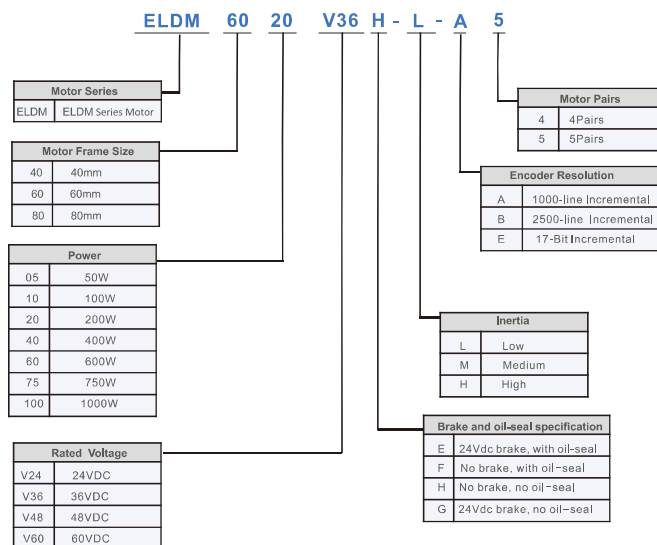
ELDM 60 20 V36 H - L - A 5

Motor Series

| ELDM | ELDM Series Motor |
|---|---|

Motor Frame Size

| 40 | 40mm |
|---|---|
| 60 | 60mm |
| 80 | 80mm |

Power

| 05 | 50W |
|---|---|
| 10 | 100W |
| 20 | 200W |
| 40 | 400W |
| 60 | 600W |
| 75 | 750W |
| 100 | 1000W |

Rated Voltage

| V24 | 24VDC |
|---|---|
| V36 | 36VDC |
| V48 | 48VDC |
| V60 | 60VDC |

Motor Pairs

| 4 | 4Pairs |
|---|---|
| 5 | 5Pairs |

Encoder Resolution

| A | 1000-line Incremental |
|---|---|
| B | 2500-line Incremental |
| E | 17-Bit Incremental |

Inertia

| L | Low |
|---|---|
| M | Medium |
| H | High |

Brake and oil-seal specification

| E | 24Vdc brake, with oil-seal |
|---|---|
| F | No brake, with oil-seal |
| H | No brake, no oil-seal |
| G | 24Vdc brake, no oil-seal |